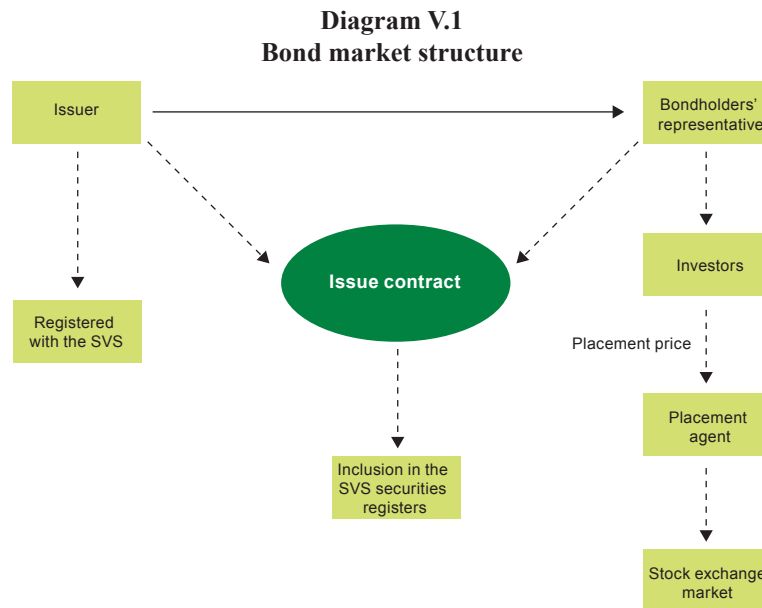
Diagram V.1
Bond market structure

Issuer

Bondholders' representative

Issue contract

Registered with the SVS

Investors

Placement price

Placement agent

Inclusion in the SVS securities registers

Stock exchange market